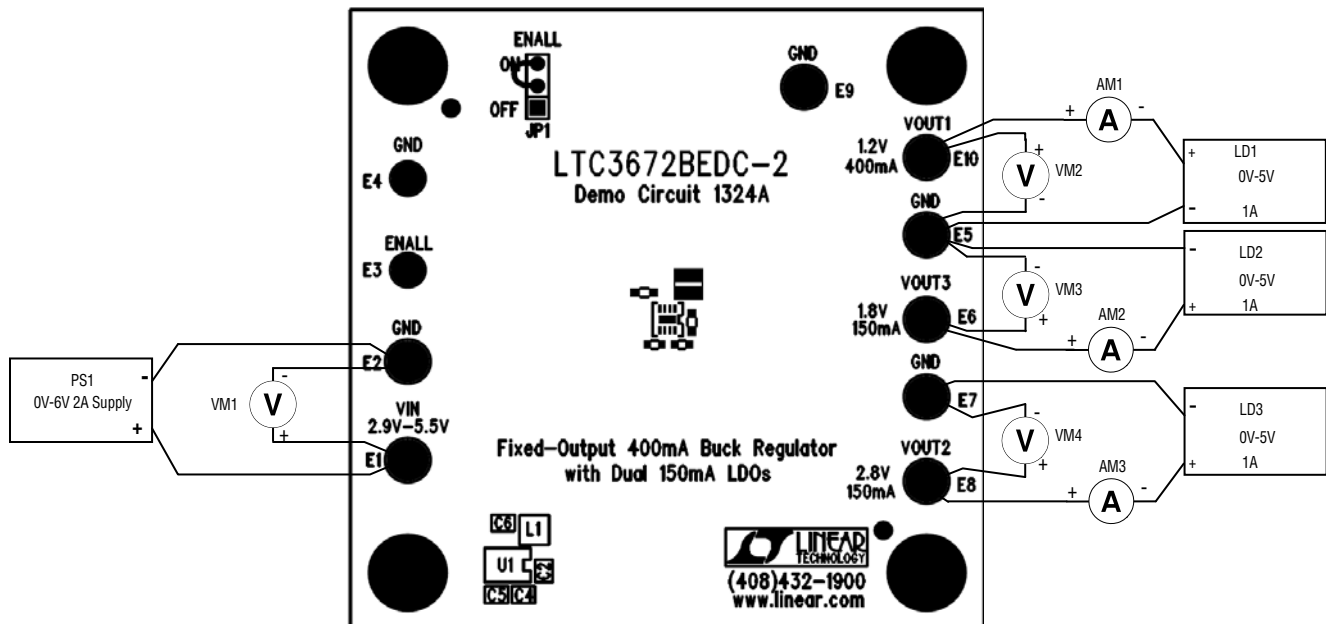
ENALL
ON
OFF
JP1
GND
E9
GND
E4
LTC3672BEDC-2
Demo Circuit 1324A
ENALL
E3
GND
E2
VIN
2.9V–5.5V
E1
Fixed-Output 400mA Buck Regulator with Dual 150mA LDOs
C6 L1
U1
C5 C4
LINEAR TECHNOLOGY
(408)432-1900
www.linear.com
VOUT1
1.2V
400mA
E10
GND
E5
VOUT3
1.8V
150mA
E6
GND
E7
VOUT2
2.8V
150mA
E8
PS1
0V-6V 2A Supply
-
+
VM1
V
-
+
AM1
A
+
-
VM2
V
+
-
LD1
+
0V-5V
-
1A
LD2
-
0V-5V
+
1A
VM3
V
-
+
AM2
A
+
-
LD3
-
0V-5V
+
1A
VM4
V
-
+
AM3
A
+
-